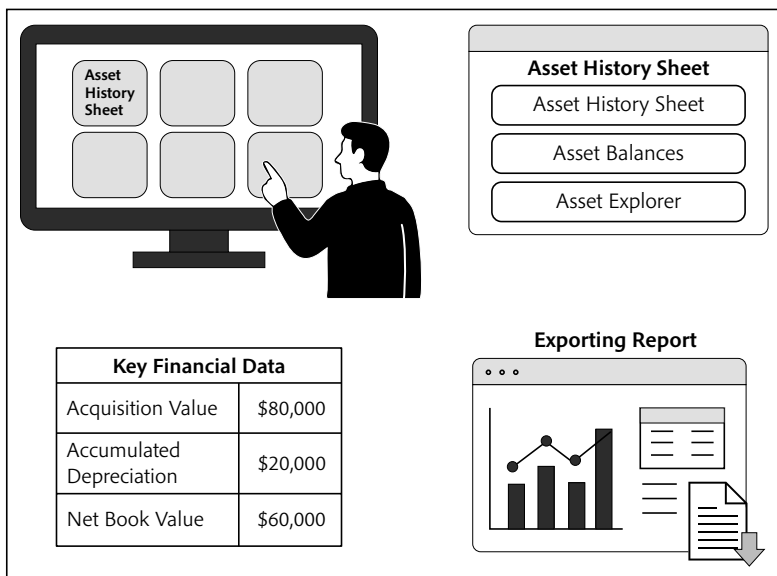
Asset History Sheet

Asset History Sheet

Asset History Sheet

Asset Balances

Asset Explorer

Exporting Report

| Key Financial Data | |
|---|---|
| Acquisition Value | \$80,000 |
| Accumulated Depreciation | \$20,000 |
| Net Book Value | \$60,000 |